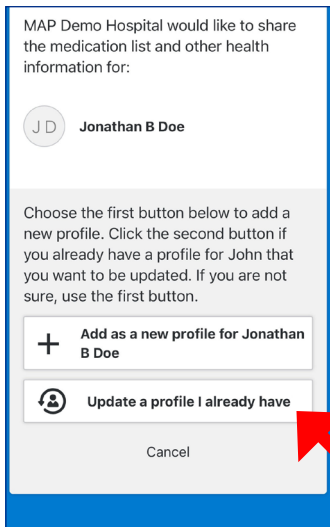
MAP Demo Hospital would like to share the medication list and other health information for:

JD Jonathan B Doe

Choose the first button below to add a new profile. Click the second button if you already have a profile for John that you want to be updated. If you are not sure, use the first button.

+ Add as a new profile for Jonathan B Doe

Update a profile I already have

Cancel